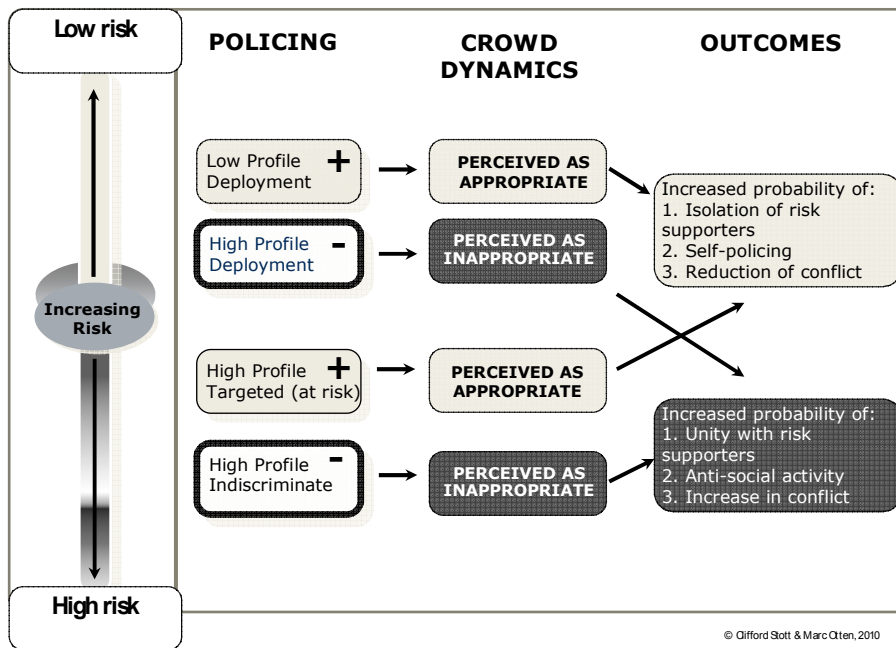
Low risk

POLICING

CROWD DYNAMICS

OUTCOMES

Increasing Risk

Low Profile Deployment +

PERCEIVED AS APPROPRIATE

High Profile Deployment -

PERCEIVED AS INAPPROPRIATE

Increased probability of:
1. Isolation of risk supporters
2. Self-policing
3. Reduction of conflict

High Profile Targeted (at risk) +

PERCEIVED AS APPROPRIATE

High Profile Indiscriminate -

PERCEIVED AS INAPPROPRIATE

Increased probability of:
1. Unity with risk supporters
2. Anti-social activity
3. Increase in conflict

High risk

© Clifford Stott & Marc Otten, 2010